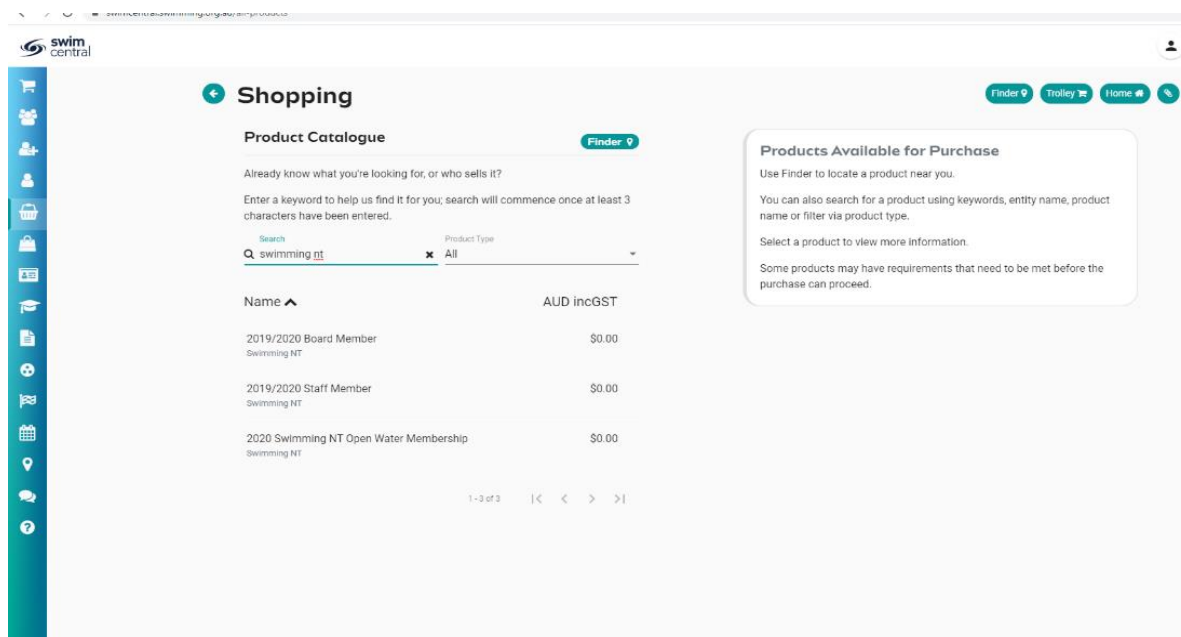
swimcentral.swimming.org.au/all-products

swim central

Shopping

Finder Trolley Home

Product Catalogue

Finder

Already know what you're looking for, or who sells it?

Enter a keyword to help us find it for you; search will commence once at least 3 characters have been entered.

Search
swimming nt

Product Type
All

Name

AUD incGST

2019/2020 Board Member
Swimming NT
$0.00

2019/2020 Staff Member
Swimming NT
$0.00

2020 Swimming NT Open Water Membership
Swimming NT
$0.00

1 - 3 of 3

Products Available for Purchase

Use Finder to locate a product near you.

You can also search for a product using keywords, entity name, product name or filter via product type.

Select a product to view more information.

Some products may have requirements that need to be met before the purchase can proceed.